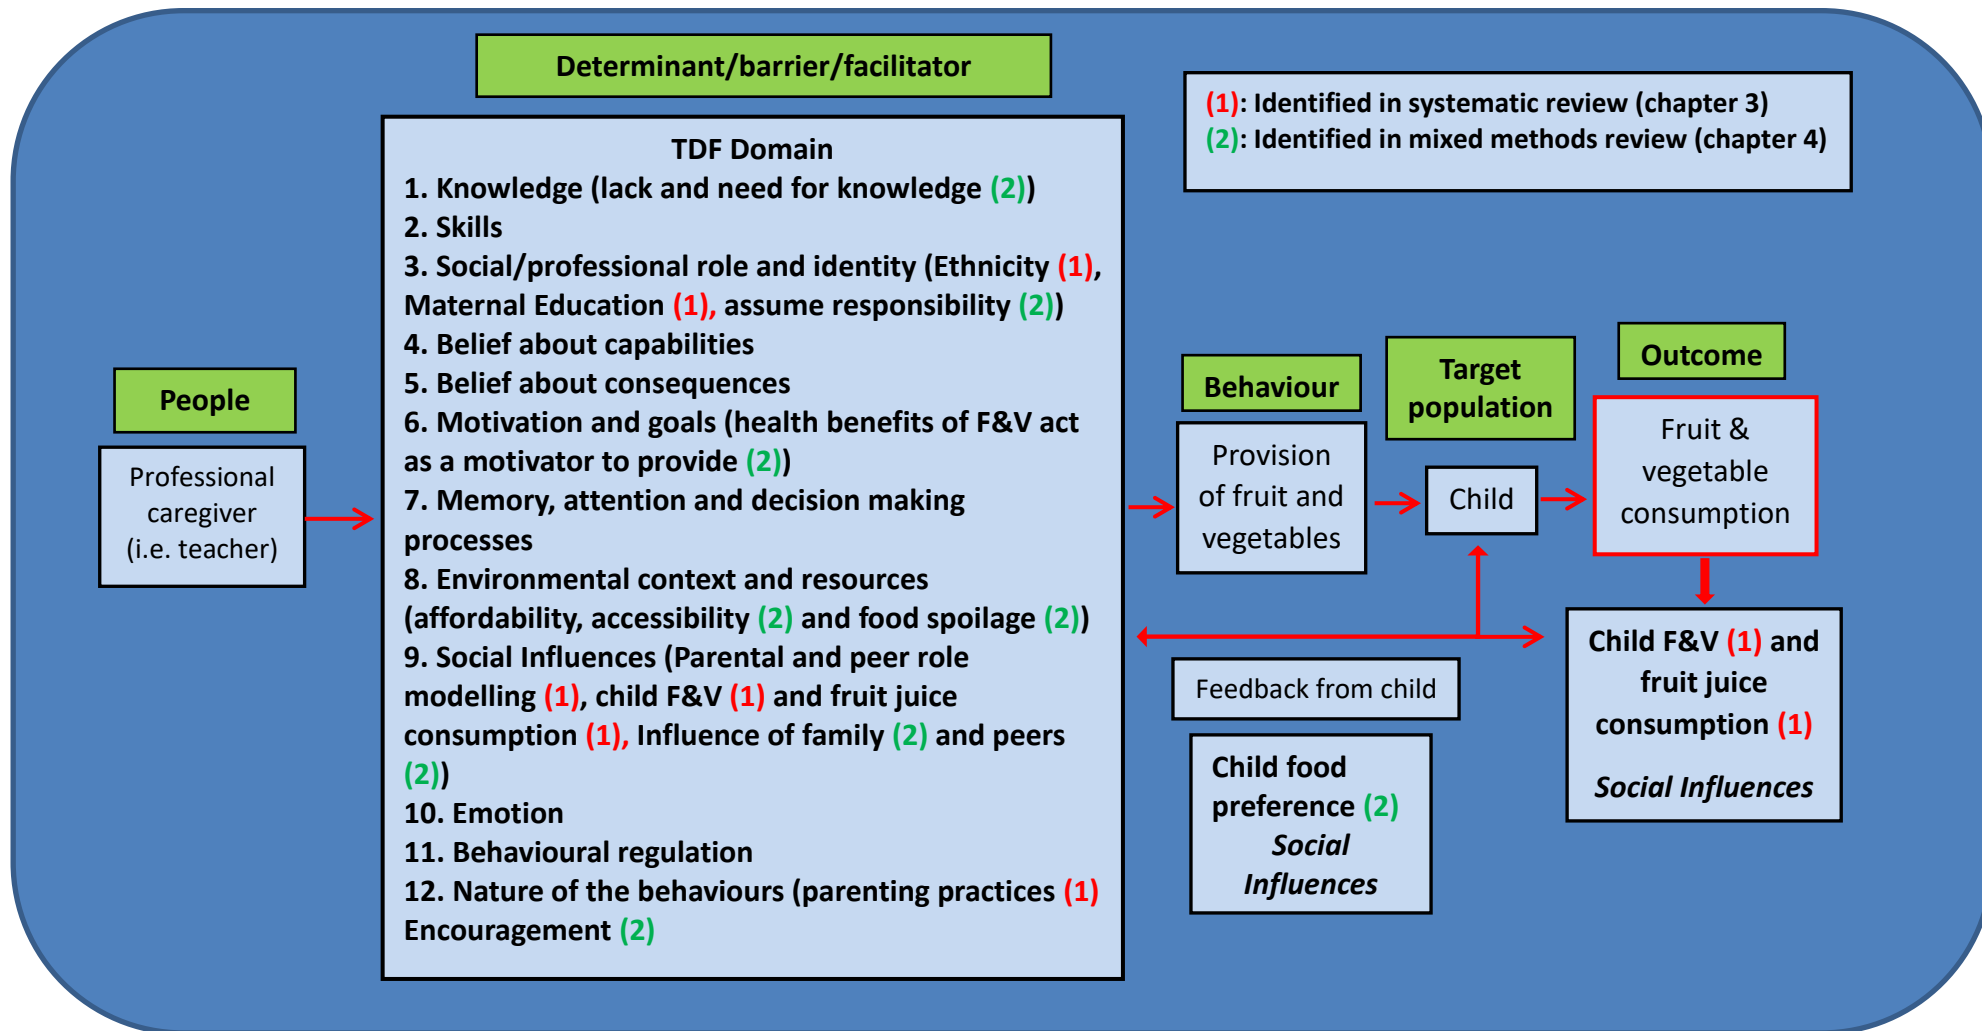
Determinant/barrier/facilitator

(1): Identified in systematic review (chapter 3)
(2): Identified in mixed methods review (chapter 4)

People

Professional caregiver (i.e. teacher)

TDF Domain
1. Knowledge (lack and need for knowledge (2))
2. Skills
3. Social/professional role and identity (Ethnicity (1), Maternal Education (1), assume responsibility (2))
4. Belief about capabilities
5. Belief about consequences
6. Motivation and goals (health benefits of F&V act as a motivator to provide (2))
7. Memory, attention and decision making processes
8. Environmental context and resources (affordability, accessibility (2) and food spoilage (2))
9. Social Influences (Parental and peer role modelling (1), child F&V (1) and fruit juice consumption (1), Influence of family (2) and peers (2))
10. Emotion
11. Behavioural regulation
12. Nature of the behaviours (parenting practices (1) Encouragement (2)

Behaviour

Provision of fruit and vegetables

Target population

Child

Outcome

Fruit & vegetable consumption

Child F&V (1) and fruit juice consumption (1)

Social Influences

Feedback from child

Child food preference (2)
Social Influences